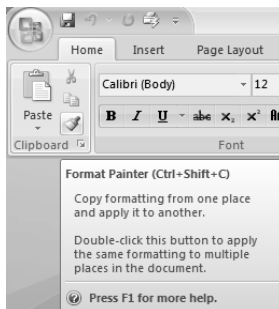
Home Insert Page Layout

Paste

Clipboard

Calibri (Body) 12

B I U abe $x_2$ $x^2$

Font

Format Painter (Ctrl+Shift+C)

Copy formatting from one place and apply it to another.

Double-click this button to apply the same formatting to multiple places in the document.

Press F1 for more help.